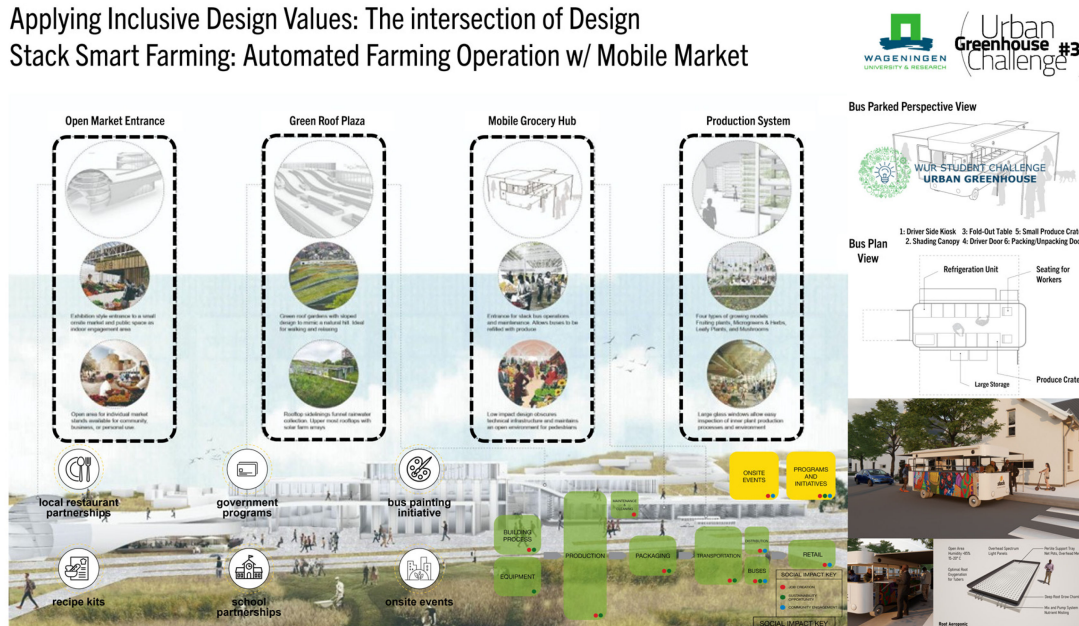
Applying Inclusive Design Values: The intersection of Design
Stack Smart Farming: Automated Farming Operation w/ Mobile Market

WAGENINGEN UNIVERSITY & RESEARCH

Urban Greenhouse Challenge #3

Open Market Entrance

Exhibition style entrance to a small onsite market and public space as indoor engagement area

Open area for individual market stands available for community, business, or personal use

Green Roof Plaza

Green roof gardens with sloped design to mimic a natural hill. Ideal for walking and relaxing

Rooftop sidelinings funnel rainwater collection. Upper most rooftops with solar farm arrays

Mobile Grocery Hub

Entrance for stack bus operations and maintenance. Allows buses to be refilled with produce

Low impact design obscures technical infrastructure and maintains an open environment for pedestrians

Production System

Four types of growing models: Fruiting plants, Microgreens & Herbs, Leafy Plants, and Mushrooms

Large glass windows allow easy inspection of inner plant production processes and environment

Bus Parked Perspective View

WUR STUDENT CHALLENGE URBAN GREENHOUSE

Bus Plan View

1: Driver Side Kiosk 3: Fold-Out Table 5: Small Produce Crat
2. Shading Canopy 4: Driver Door 6: Packing/Unpacking Do

Refrigeration Unit

Seating for Workers

Large Storage

Produce Crate

local restaurant partnerships

government programs

bus painting initiative

recipe kits

school partnerships

onsite events

ONSITE EVENTS

PROGRAMS AND INITIATIVES

BUILDING PROCESS

EQUIPMENT

PRODUCTION

PACKAGING

TRANSPORTATION

BUSES

RETAIL

SOCIAL IMPACT KEY

SOCIAL IMPACT KEY